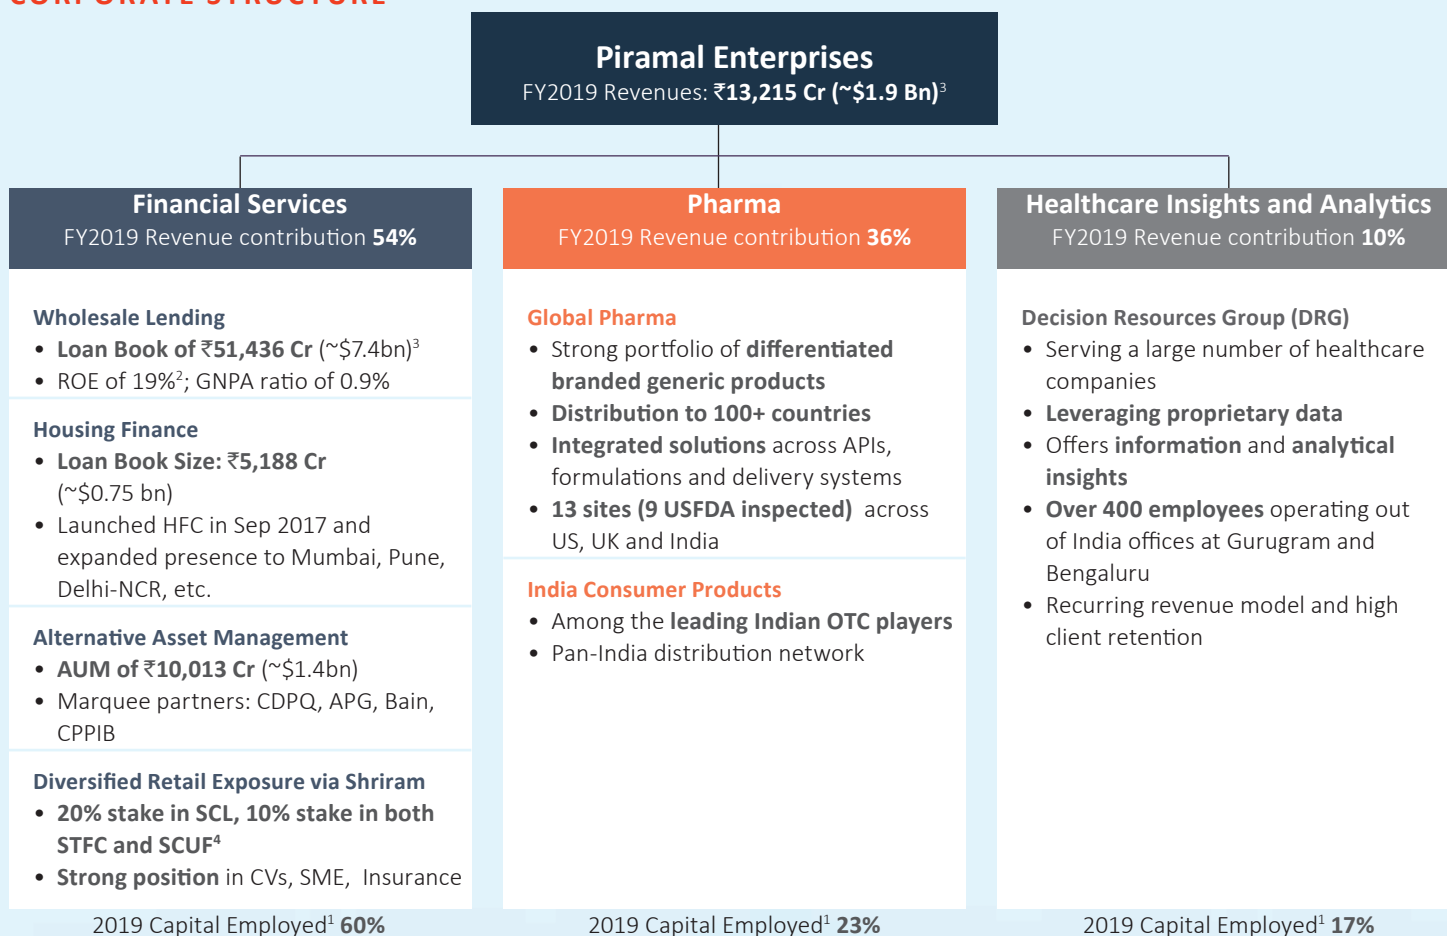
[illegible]

Piramal Enterprises
FY2019 Revenues: ₹13,215 Cr (~$1.9 Bn)$^3$

Financial Services
FY2019 Revenue contribution 54%

Wholesale Lending
• Loan Book of ₹51,436 Cr (~$7.4bn)$^3$
• ROE of 19%$^2$; GNPA ratio of 0.9%

Housing Finance
• Loan Book Size: ₹5,188 Cr (~$0.75 bn)
• Launched HFC in Sep 2017 and expanded presence to Mumbai, Pune, Delhi-NCR, etc.

Alternative Asset Management
• AUM of ₹10,013 Cr (~$1.4bn)
• Marquee partners: CDPQ, APG, Bain, CPPIB

Diversified Retail Exposure via Shriram
• 20% stake in SCL, 10% stake in both STFC and SCUF$^4$
• Strong position in CVs, SME, Insurance

2019 Capital Employed$^1$ 60%

Pharma
FY2019 Revenue contribution 36%

Global Pharma
• Strong portfolio of differentiated branded generic products
• Distribution to 100+ countries
• Integrated solutions across APIs, formulations and delivery systems
• 13 sites (9 USFDA inspected) across US, UK and India

India Consumer Products
• Among the leading Indian OTC players
• Pan-India distribution network

2019 Capital Employed$^1$ 23%

Healthcare Insights and Analytics
FY2019 Revenue contribution 10%

Decision Resources Group (DRG)
• Serving a large number of healthcare companies
• Leveraging proprietary data
• Offers information and analytical insights
• Over 400 employees operating out of India offices at Gurugram and Bengaluru
• Recurring revenue model and high client retention

2019 Capital Employed$^1$ 17%